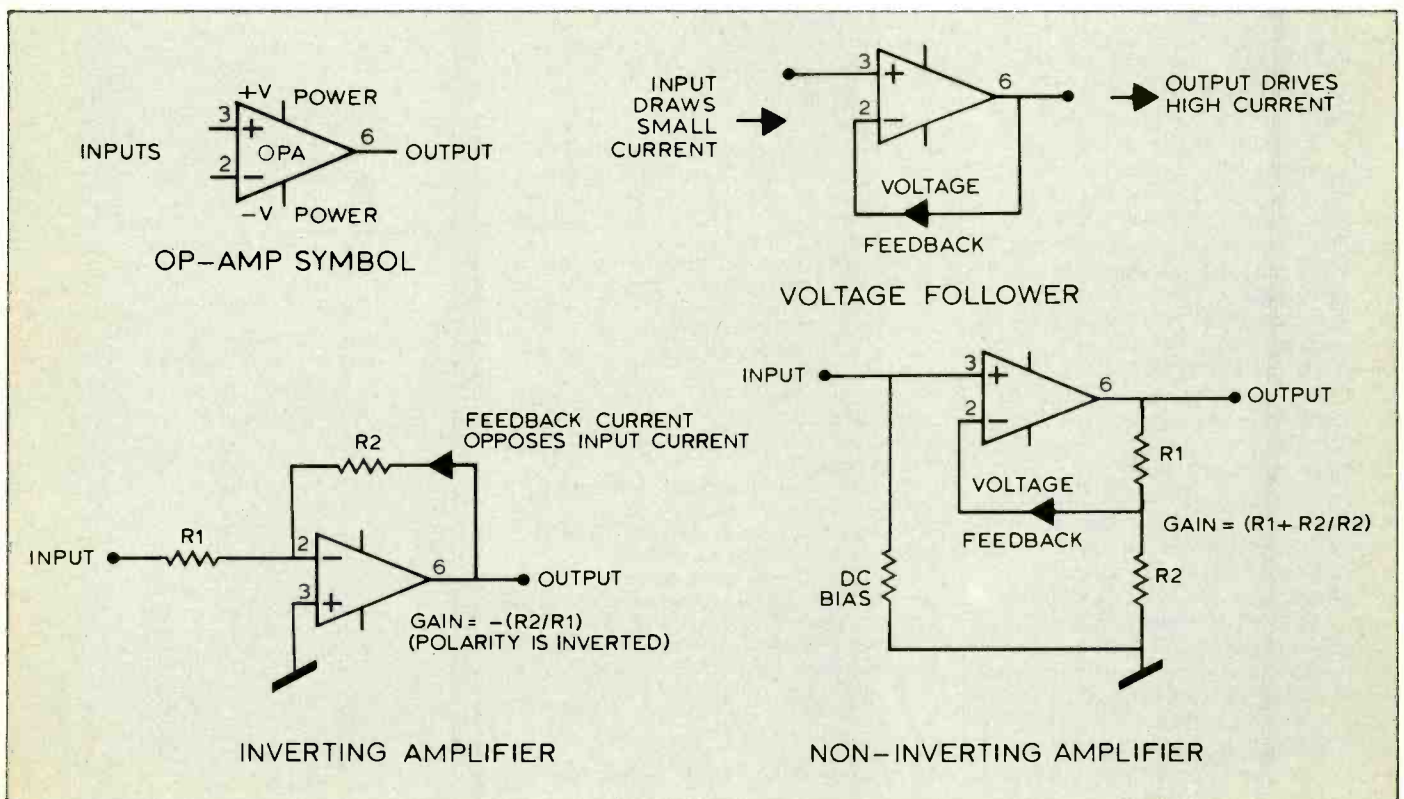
+V POWER
3 +
INPUTS
2 − OPA 6 OUTPUT
−V POWER

OP-AMP SYMBOL

INPUT DRAWS SMALL CURRENT
3 +
2 −
6
OUTPUT DRIVES HIGH CURRENT
VOLTAGE
FEEDBACK

VOLTAGE FOLLOWER

FEEDBACK CURRENT OPPOSES INPUT CURRENT
R2
INPUT
R1
2 −
3 +
6
OUTPUT
GAIN= −(R2/R1)
(POLARITY IS INVERTED)

INVERTING AMPLIFIER

INPUT
3 +
2 −
6
OUTPUT
R1
VOLTAGE
FEEDBACK
GAIN = (R1+ R2/R2)
DC BIAS
R2

NON-INVERTING AMPLIFIER